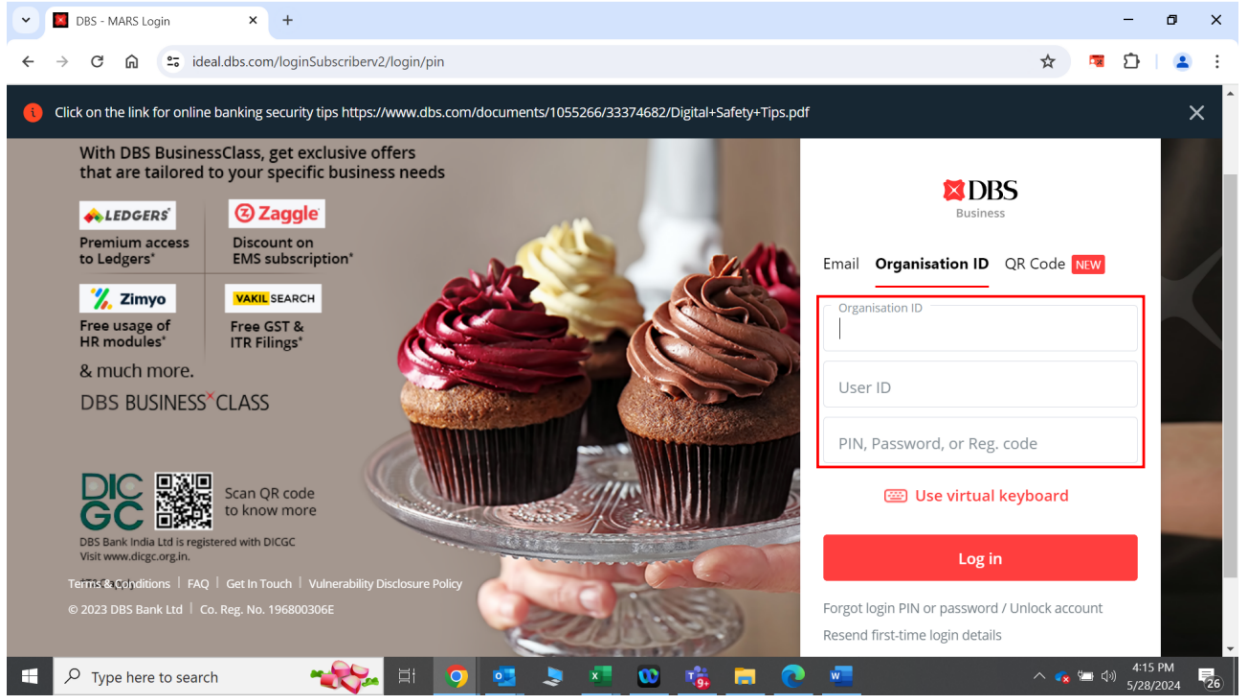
DBS - MARS Login

ideal.dbs.com/loginSubscriberv2/login/pin

Click on the link for online banking security tips https://www.dbs.com/documents/1055266/33374682/Digital+Safety+Tips.pdf

With DBS BusinessClass, get exclusive offers that are tailored to your specific business needs

LEDGERS
Premium access to Ledgers*

Zaggle
Discount on EMS subscription*

Zimyo
Free usage of HR modules*

VAKILSEARCH
Free GST & ITR Filings*

& much more.

DBS BUSINESS CLASS

DICGC
Scan QR code to know more
DBS Bank India Ltd is registered with DICGC
Visit www.dicgc.org.in.

Terms & Conditions | FAQ | Get In Touch | Vulnerability Disclosure Policy
© 2023 DBS Bank Ltd | Co. Reg. No. 196800306E

DBS
Business

Email Organisation ID QR Code NEW

Organisation ID

User ID

PIN, Password, or Reg. code

Use virtual keyboard

Log in

Forgot login PIN or password / Unlock account
Resend first-time login details

Type here to search
4:15 PM
5/28/2024
26